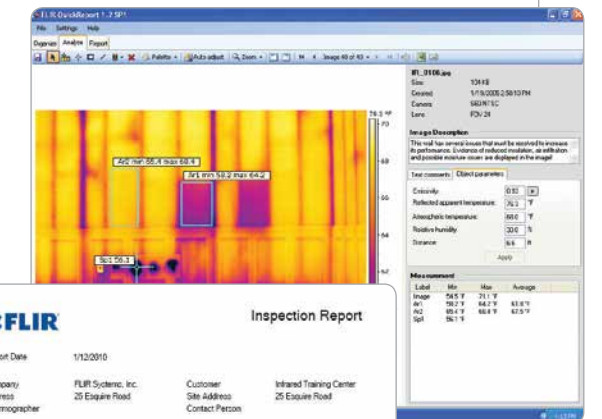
FLIR QuickReport 1.2 SP1

File Settings Help

Organize Analyze Export

Palette Auto adjust Zoom Image 48 of 48

IR_0106.jpg

Size 104 KB

Created 1/19/2005 2:58:13 PM

Camera 660 NTSC

Lens FOV 24

Image Description

This wall has several issues that must be resolved to increase its performance. Evidence of reduced insulation, air infiltration and possible moisture issues are displayed in the image!

Text comments Object parameters

Emissivity 0.92

Reflected apparent temperature 70.3 °F

Atmospheric temperature 68.0 °F

Relative humidity 30.0 %

Distance 6.6 ft

Apply

Ar2 min 55.4 max 68.4

Ar1 min 58.2 max 64.2

Sp1 56.1

Measurement

| Label | Min | Max | Average |
|---|---|---|---|
| Image | 54.5 °F | 71.1 °F | |
| Ar1 | 58.2 °F | 64.2 °F | 61.8 °F |
| Ar2 | 55.4 °F | 68.4 °F | 67.5 °F |
| Sp1 | 56.1 °F | | |

FLIR

Inspection Report

Report Date 1/12/2010

Company FLIR Systems, Inc.

Address 25 Esquire Road

Thermographer

Customer Infrared Training Center

Site Address 25 Esquire Road

Contact Person